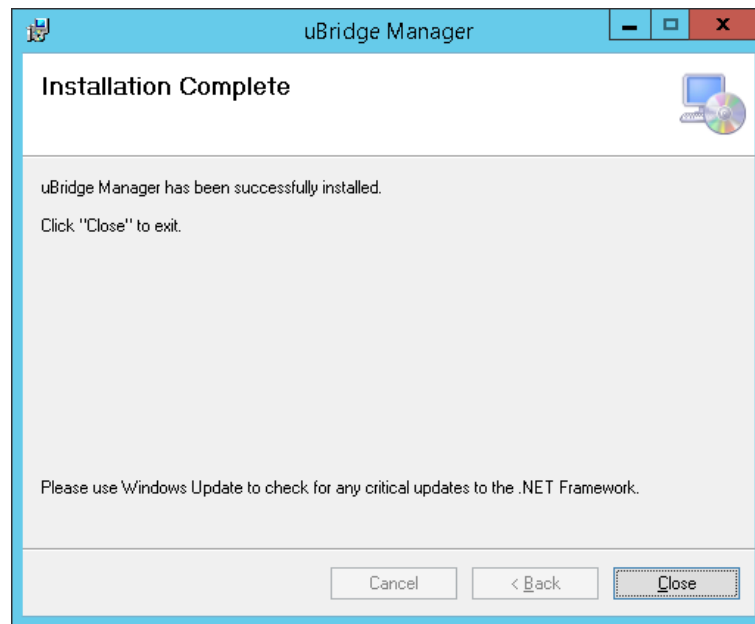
uBridge Manager

Installation Complete

uBridge Manager has been successfully installed.

Click "Close" to exit.

Please use Windows Update to check for any critical updates to the .NET Framework.

Cancel

< Back

Close